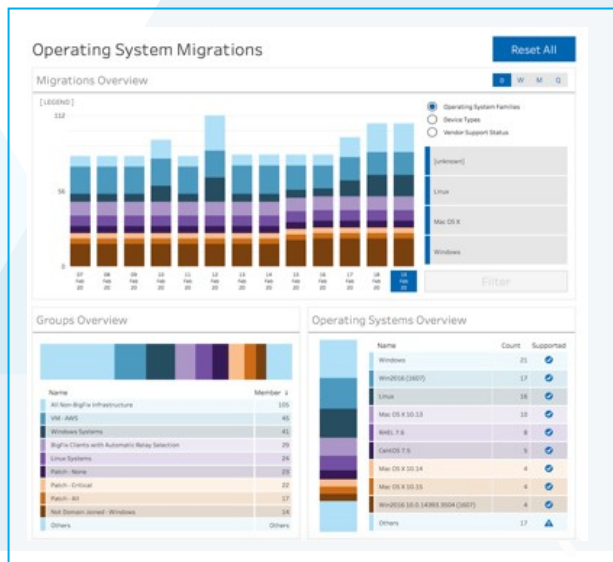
Operating System Migrations

Reset All

Migrations Overview

D W M Q

[ LEGEND ]

112

56

0

07 Feb 20

08 Feb 20

09 Feb 20

10 Feb 20

11 Feb 20

12 Feb 20

13 Feb 20

14 Feb 20

15 Feb 20

16 Feb 20

17 Feb 20

18 Feb 20

19 Feb 20

Operating System Families

Device Types

Vendor Support Status

[unknown]

Linux

Mac OS X

Windows

Filter

Groups Overview

| Name | Member ↓ |
|---|---|
| All Non-BigFix Infrastructure | 105 |
| VM - AWS | 45 |
| Windows Systems | 41 |
| BigFix Clients with Automatic Relay Selection | 29 |
| Linux Systems | 24 |
| Patch - None | 23 |
| Patch - Critical | 22 |
| Patch - All | 17 |
| Not Domain Joined - Windows | 14 |
| Others | Others |

Operating Systems Overview

| Name | Count | Supported |
|---|---|---|
| Windows | 21 | |
| Win2016 (1607) | 17 | |
| Linux | 16 | |
| Mac OS X 10.13 | 10 | |
| RHEL 7.6 | 8 | |
| CentOS 7.5 | 5 | |
| Mac OS X 10.14 | 4 | |
| Mac OS X 10.15 | 4 | |
| Win2016 10.0.14393.3504 (1607) | 4 | |
| Others | 17 | |